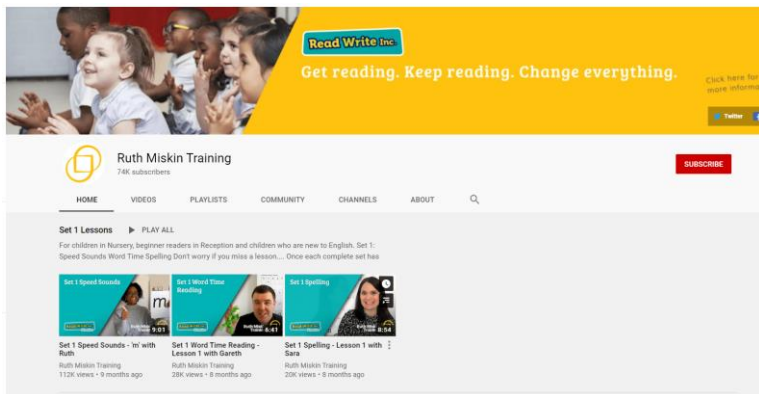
Read Write Inc.

Get reading. Keep reading. Change everything.

Click here for more inform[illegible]

Twitter

Ruth Miskin Training
74K subscribers

SUBSCRIBE

HOME VIDEOS PLAYLISTS COMMUNITY CHANNELS ABOUT

Set 1 Lessons ▶ PLAY ALL

For children in Nursery, beginner readers in Reception and children who are new to English. Set 1: Speed Sounds Word Time Spelling Don't worry if you miss a lesson.... Once each complete set has

Set 1 Speed Sounds
9:01
Set 1 Speed Sounds - 'm' with Ruth
Ruth Miskin Training
112K views • 9 months ago

Set 1 Word Time Reading
6:41
Set 1 Word Time Reading - Lesson 1 with Gareth
Ruth Miskin Training
28K views • 8 months ago

Set 1 Spelling
8:54
Set 1 Spelling - Lesson 1 with Sara
Ruth Miskin Training
20K views • 8 months ago